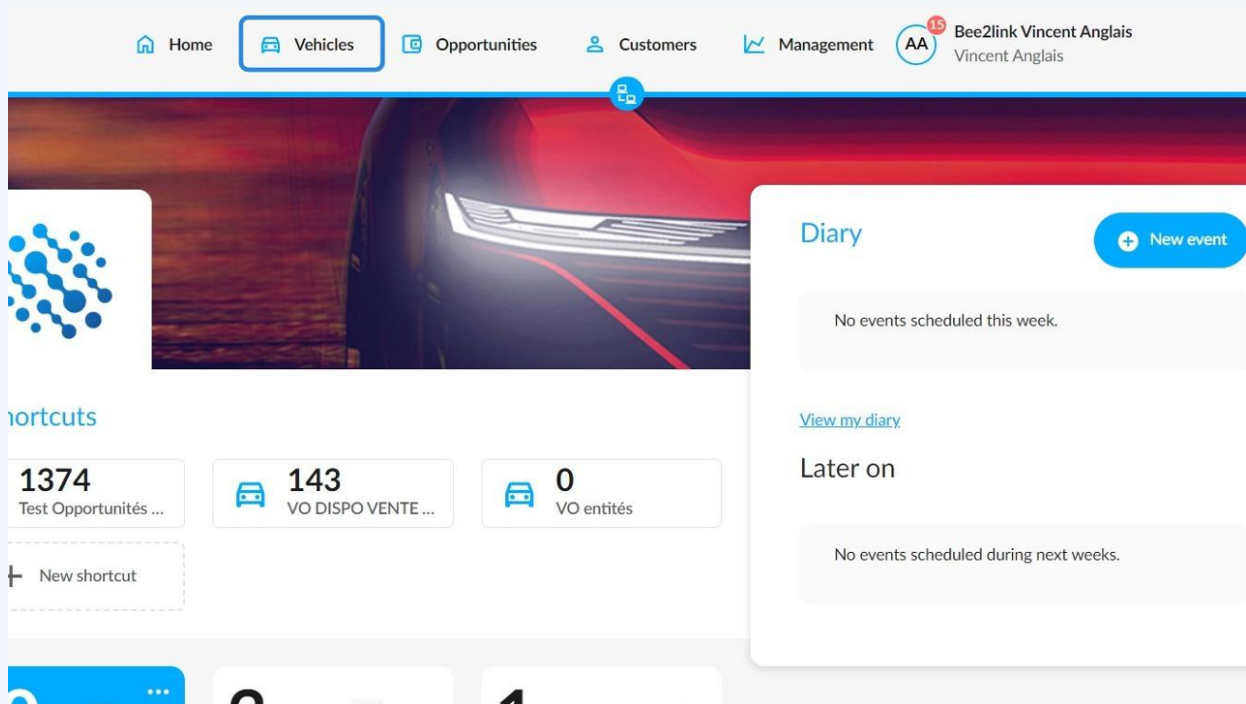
Home Vehicles Opportunities Customers Management AA 15 Bee2link Vincent Anglais Vincent Anglais

Diary

New event

No events scheduled this week.

View my diary

Later on

No events scheduled during next weeks.

hortcuts

1374
Test Opportunités ...

143
VO DISPO VENTE ...

0
VO entités

New shortcut